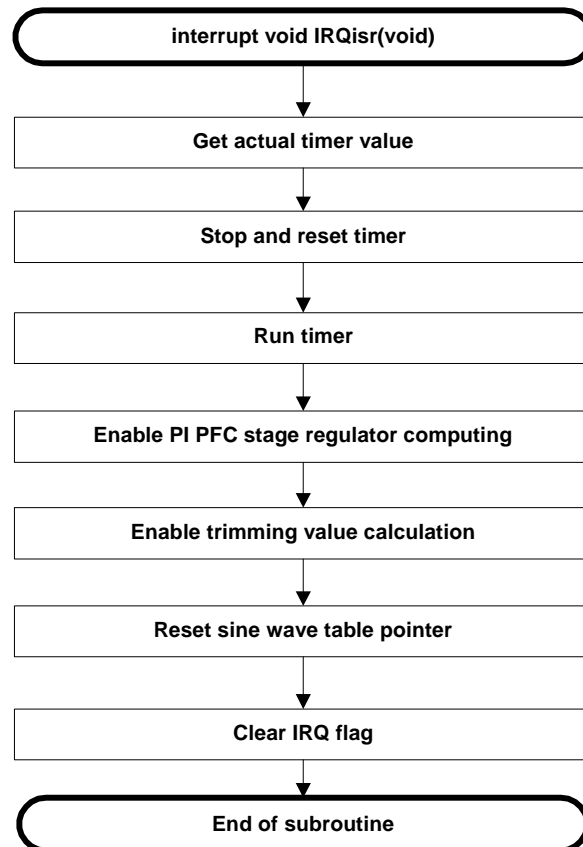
interrupt void IRQisr(void)

Get actual timer value

Stop and reset timer

Run timer

Enable PI PFC stage regulator computing

Enable trimming value calculation

Reset sine wave table pointer

Clear IRQ flag

End of subroutine